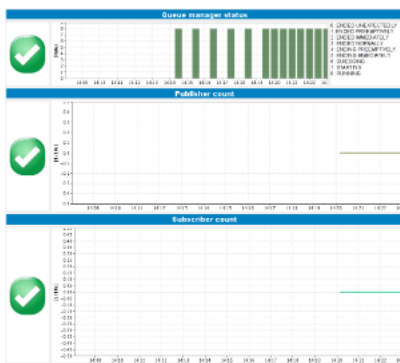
Queue manager status

6 ENDED UNEXPECTEDLY
5 ENDED PREEMPTIVELY
1 ENDED IMMEDIATELY
2 ENDED NORMALLY
3 ENDING PREEMPTIVELY
4 ENDING IMMEDIATELY
8 QUIESCING
7 STARTING
0 RUNNING

Publisher count

Subscriber count